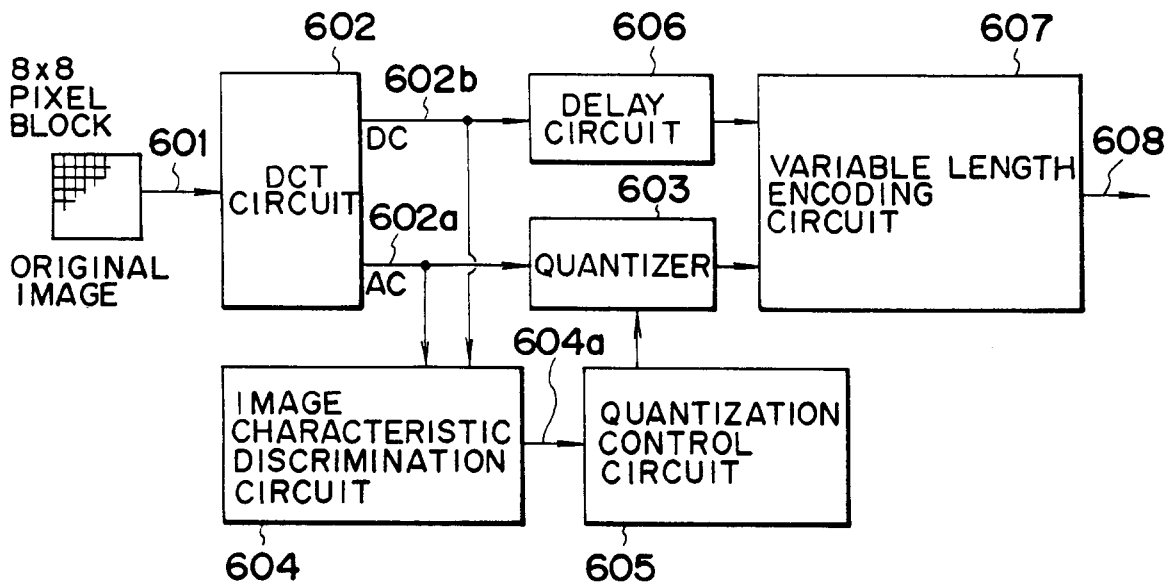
8x8 PIXEL BLOCK

601

ORIGINAL IMAGE

602

DCT CIRCUIT

DC

AC

602b

602a

606

DELAY CIRCUIT

603

QUANTIZER

607

VARIABLE LENGTH ENCODING CIRCUIT

608

604a

IMAGE CHARACTERISTIC DISCRIMINATION CIRCUIT

QUANTIZATION CONTROL CIRCUIT

604

605